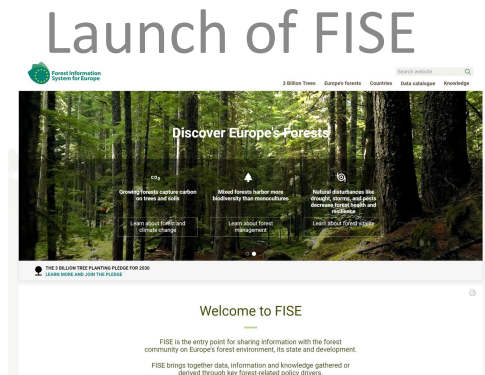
Launch of FISE

Forest Information System for Europe

Search website

3 Billion Trees Europe's forests Countries Data catalogue Knowledge

Discover Europe's Forests

$CO_2$

Growing forests capture carbon on trees and soils

Learn about forest and climate change

Mixed forests harbor more biodiversity than monocultures

Learn about forest management

Natural disturbances like drought, storms, and pests decrease forest health and resilience

Learn about forest vitality

THE 3 BILLION TREE PLANTING PLEDGE FOR 2030
LEARN MORE AND JOIN THE PLEDGE

Welcome to FISE

FISE is the entry point for sharing information with the forest community on Europe's forest environment, its state and development.

FISE brings together data, information and knowledge gathered or derived through key forest-related policy drivers.